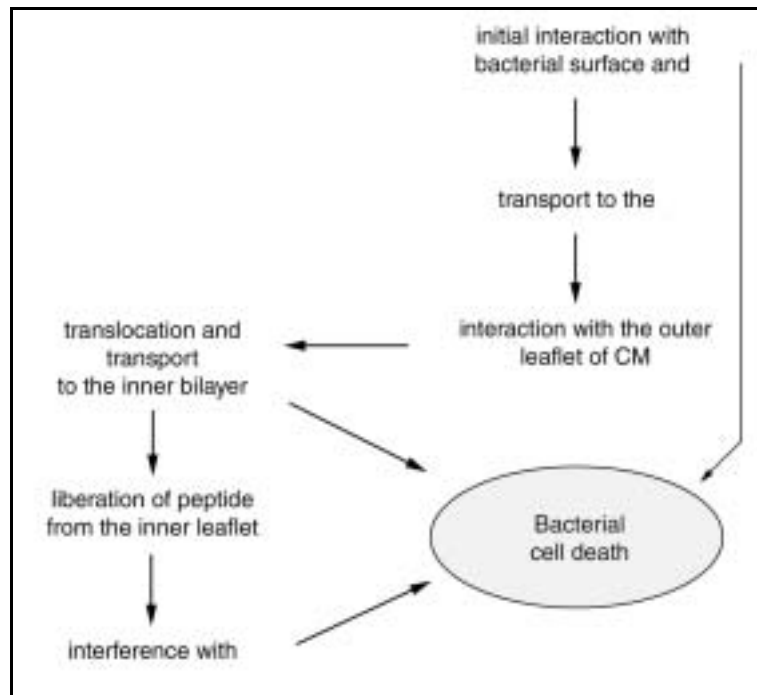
initial interaction with bacterial surface and

transport to the

interaction with the outer leaflet of CM

translocation and transport to the inner bilayer

liberation of peptide from the inner leaflet

interference with

Bacterial cell death